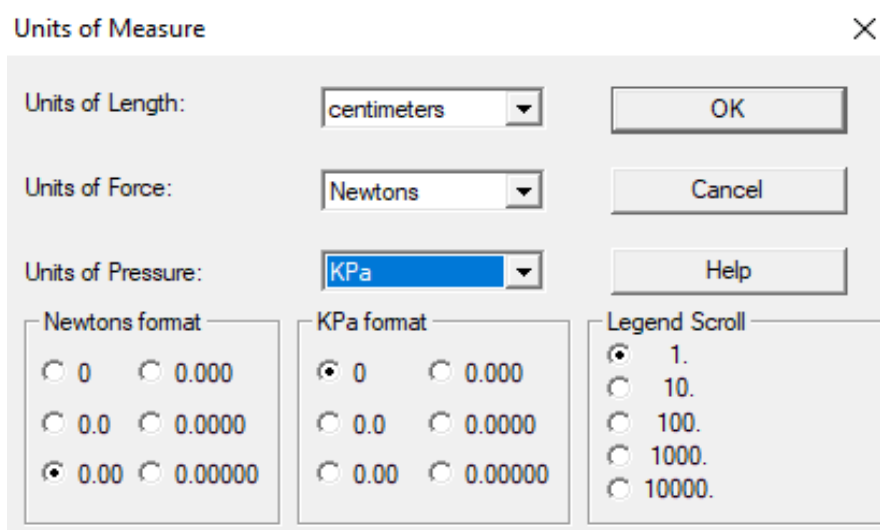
Units of Measure

Units of Length: centimeters

Units of Force: Newtons

Units of Pressure: KPa

OK

Cancel

Help

Newtons format
0
0.000
0.0
0.0000
0.00
0.00000

KPa format
0
0.000
0.0
0.0000
0.00
0.00000

Legend Scroll
1.
10.
100.
1000.
10000.